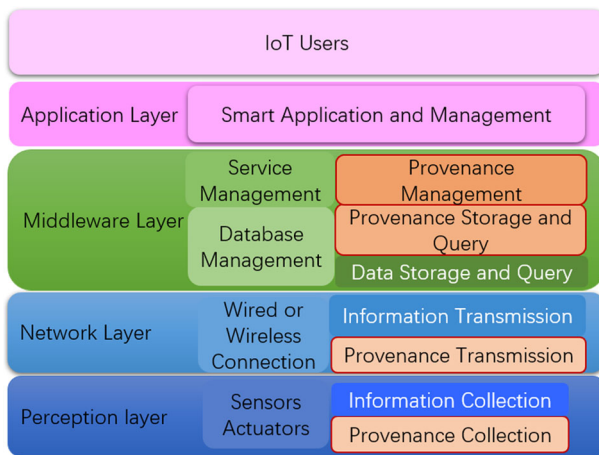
IoT Users

Application Layer

Smart Application and Management

Middleware Layer

Service Management

Provenance Management

Database Management

Provenance Storage and Query

Data Storage and Query

Network Layer

Wired or Wireless Connection

Information Transmission

Provenance Transmission

Perception layer

Sensors Actuators

Information Collection

Provenance Collection